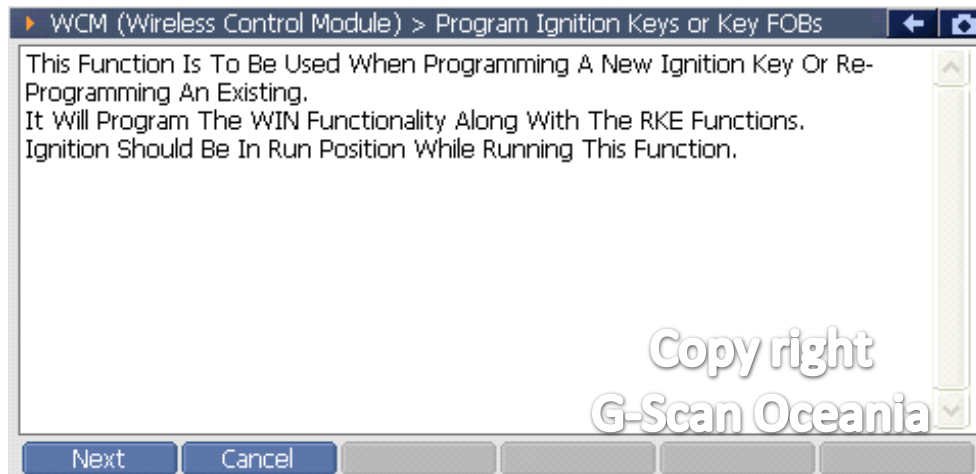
WCM (Wireless Control Module) > Program Ignition Keys or Key FOBs

This Function Is To Be Used When Programming A New Ignition Key Or Re-Programming An Existing.
It Will Program The WIN Functionality Along With The RKE Functions.
Ignition Should Be In Run Position While Running This Function.

Copy right
G-Scan Oceania

Next
Cancel